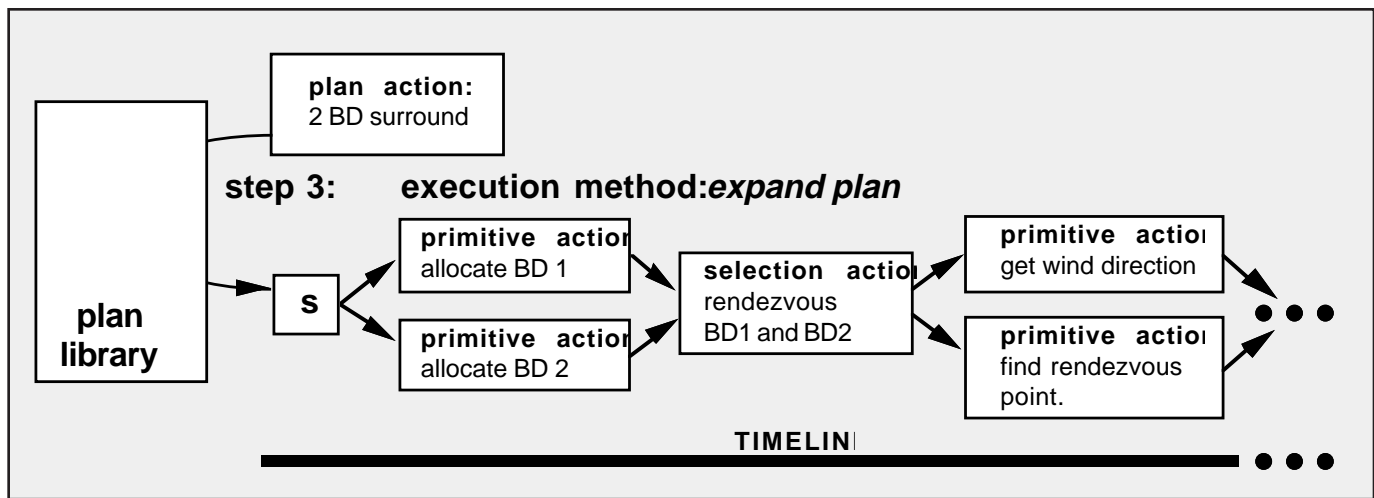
plan action:
2 BD surround

plan library

step 3: execution method: *expand plan*

s

primitive actio
allocate BD 1

primitive actio
allocate BD 2

selection actio
rendezvous BD1 and BD2

primitive actio
get wind direction

primitive actio
find rendezvous point.

TIMELIN